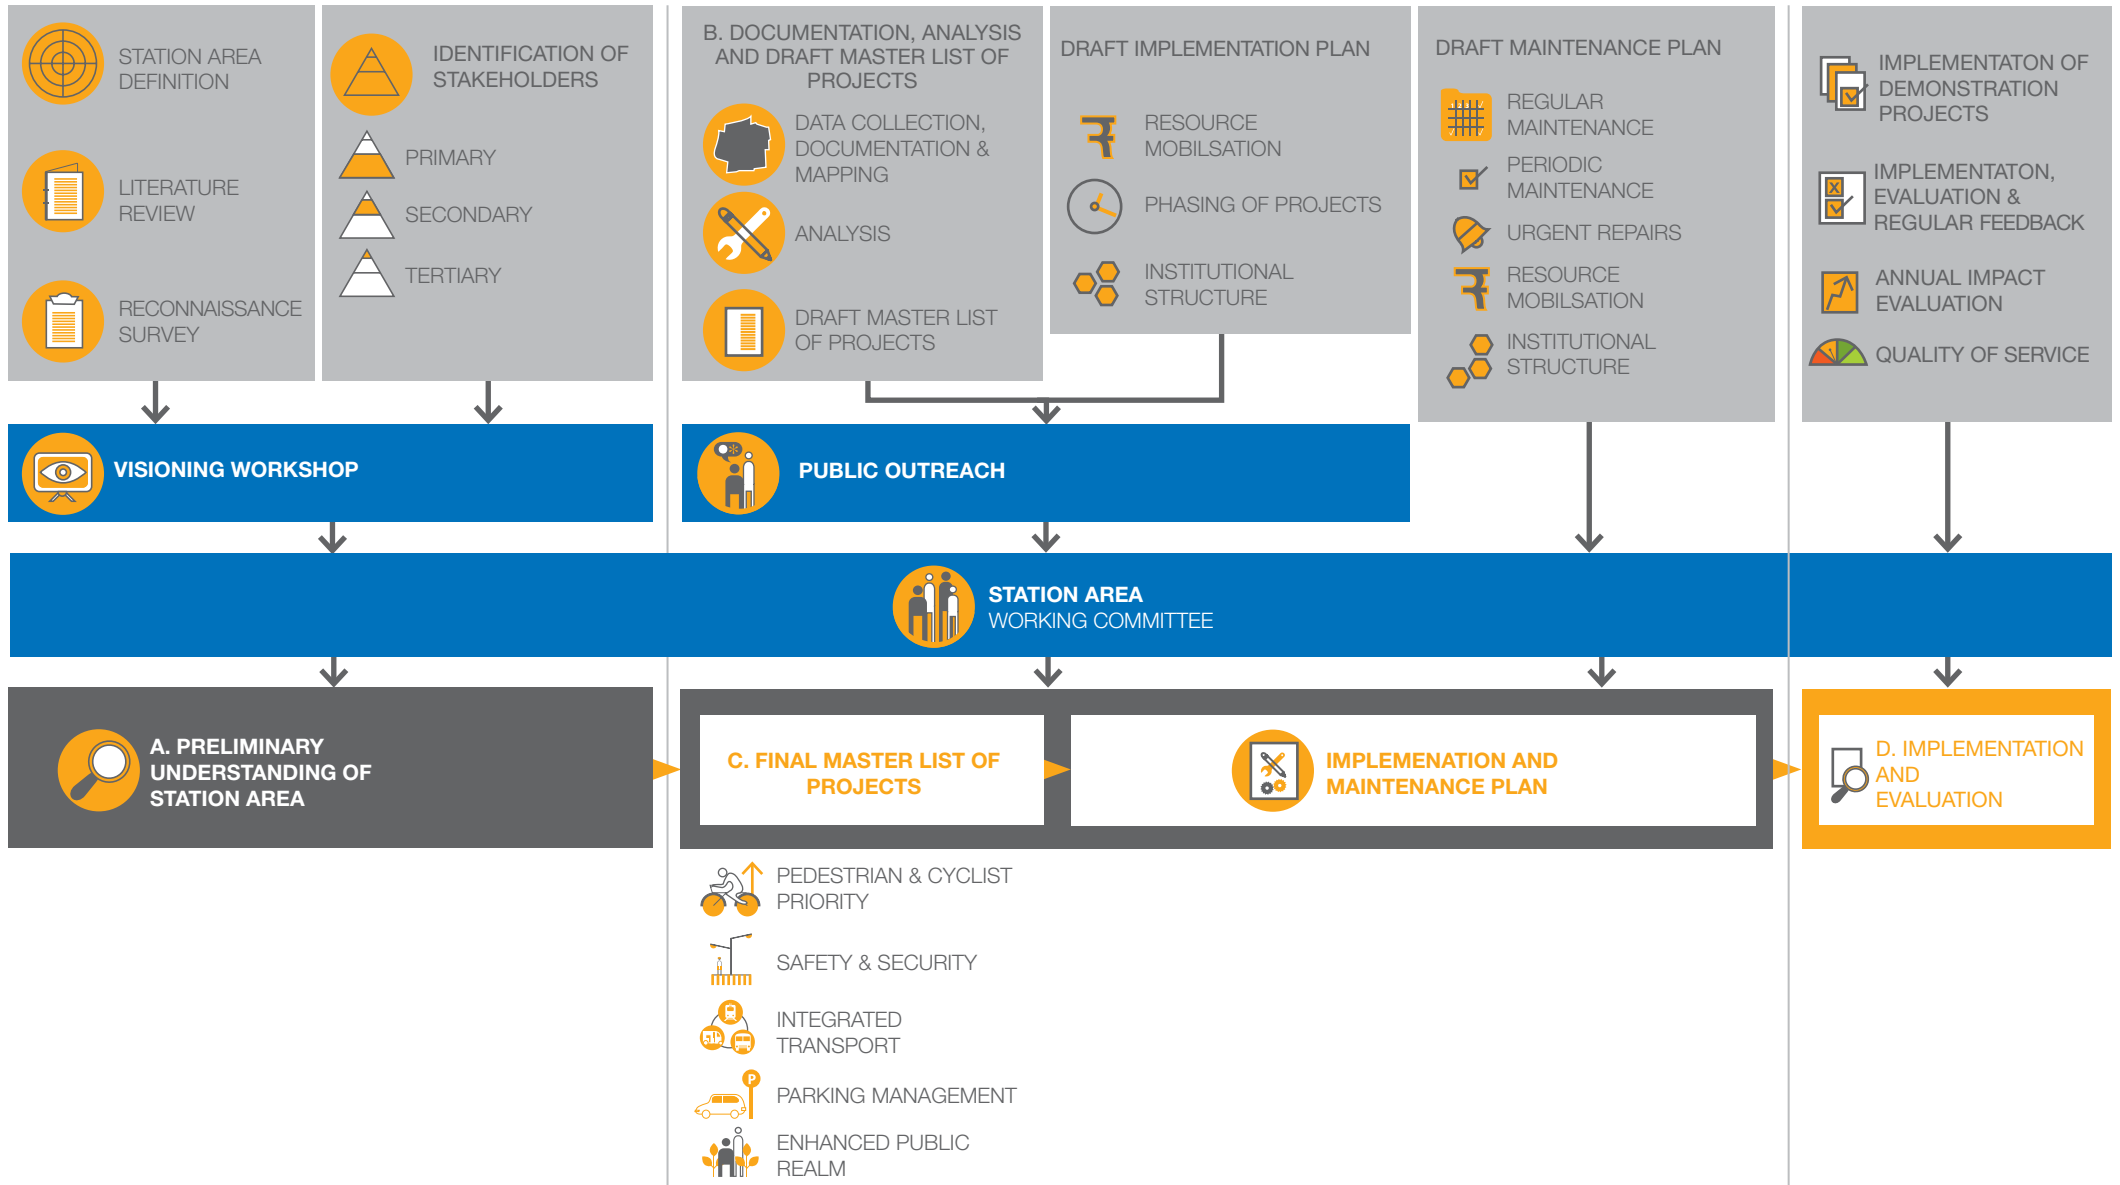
STATION AREA DEFINITION

LITERATURE REVIEW

RECONNAISSANCE SURVEY

IDENTIFICATION OF STAKEHOLDERS

PRIMARY

SECONDARY

TERTIARY

B. DOCUMENTATION, ANALYSIS AND DRAFT MASTER LIST OF PROJECTS

DATA COLLECTION, DOCUMENTATION & MAPPING

ANALYSIS

DRAFT MASTER LIST OF PROJECTS

DRAFT IMPLEMENTATION PLAN

RESOURCE MOBILSATION

PHASING OF PROJECTS

INSTITUTIONAL STRUCTURE

DRAFT MAINTENANCE PLAN

REGULAR MAINTENANCE

PERIODIC MAINTENANCE

URGENT REPAIRS

RESOURCE MOBILSATION

INSTITUTIONAL STRUCTURE

IMPLEMENTATON OF DEMONSTRATION PROJECTS

IMPLEMENTATON, EVALUATION & REGULAR FEEDBACK

ANNUAL IMPACT EVALUATION

QUALITY OF SERVICE

VISIONING WORKSHOP

PUBLIC OUTREACH

STATION AREA WORKING COMMITTEE

A. PRELIMINARY UNDERSTANDING OF STATION AREA

C. FINAL MASTER LIST OF PROJECTS

IMPLEMENATION AND MAINTENANCE PLAN

D. IMPLEMENTATION AND EVALUATION

PEDESTRIAN & CYCLIST PRIORITY

SAFETY & SECURITY

INTEGRATED TRANSPORT

PARKING MANAGEMENT

ENHANCED PUBLIC REALM